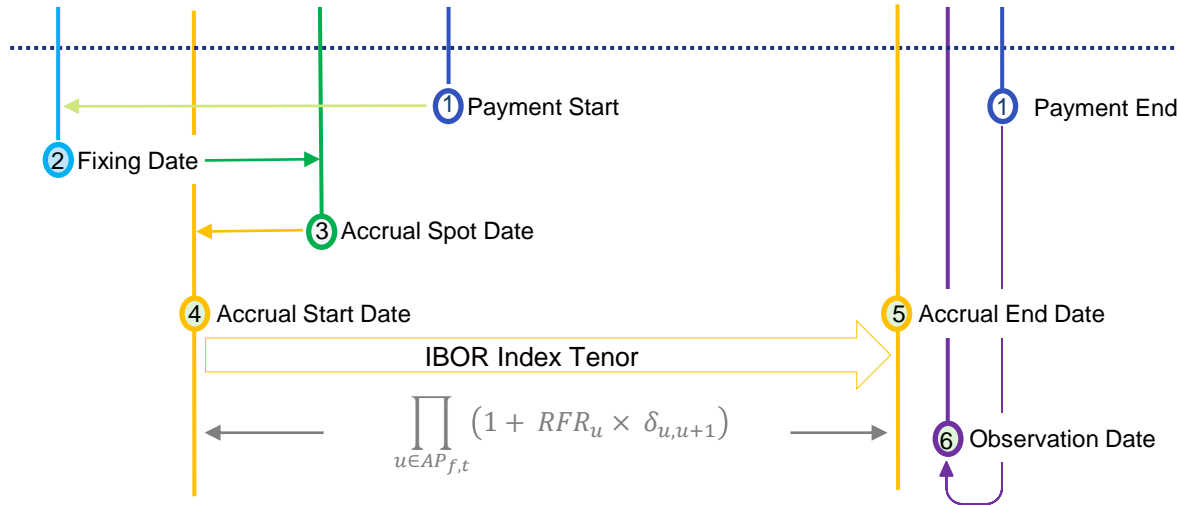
1 Payment Start

1 Payment End

2 Fixing Date

3 Accrual Spot Date

4 Accrual Start Date

5 Accrual End Date

IBOR Index Tenor

$\prod_{u \in AP_{f,t}} \left(1 + RFR_u \times \delta_{u,u+1}\right)$

6 Observation Date